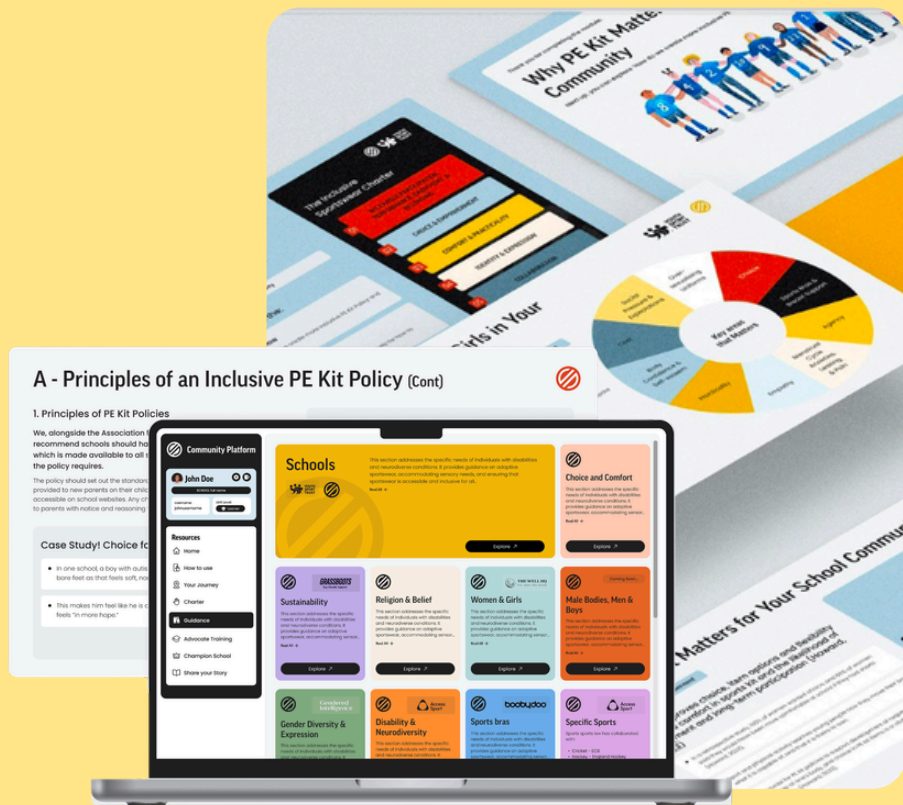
Why PE Kit Matters Community

The Inclusive Sportswear Charter

CHOICE & EMPOWERMENT

COMFORT & PRACTICALITY

IDENTITY & EXPRESSION

COLLABORATION

Girls in Your

Key areas that Matters

Choice

Sports Bras & Breast Support

Hygiene

Identity

Modesty

Matters for Your School Commu

A - Principles of an Inclusive PE Kit Policy (Cont)

1. Principles of PE Kit Policies

We, alongside the Association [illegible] recommend schools should ha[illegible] which is made available to all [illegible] the policy requires.

The policy should set out the standard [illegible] provided to new parents on their c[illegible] accessible on school websites. Any ch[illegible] to parents with notice and reasoning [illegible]

Case Study! Choice fo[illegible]

In one school, a boy with autis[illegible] bare feet as that feels soft, no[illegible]

This makes him feel like he is c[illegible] feels "in more hope."

Community Platform

John Doe

Resources

Home

How to use

Your Journey

Charter

Guidance

Advocate Training

Champion School

Share your Story

Schools

This section addresses the specific needs of individuals with disabilities and neurodiverse conditions. It provides guidance on adaptive sportswear, accommodating sensory needs, and ensuring that sportswear is accessible and inclusive for all...

Read All

Explore ↗

Choice and Comfort

This section addresses the specific needs of individuals with disabilities and neurodiverse conditions. It provides guidance on adaptive sportswear, accommodating sensor...

Explore ↗

Sustainability

GRASSROOTS

This section addresses the specific needs of individuals with disabilities and neurodiverse conditions. It provides guidance on adaptive sportswear, accommodating sensor...

Explore ↗

Religion & Belief

This section addresses the specific needs of individuals with disabilities and neurodiverse conditions. It provides guidance on adaptive sportswear, accommodating sensor...

Explore ↗

Women & Girls

THE WELL HQ

This section addresses the specific needs of individuals with disabilities and neurodiverse conditions. It provides guidance on adaptive sportswear, accommodating sensor...

Explore ↗

Male Bodies, Men & Boys

Coming Soon

This section addresses the specific needs of individuals with disabilities and neurodiverse conditions. It provides guidance on adaptive sportswear, accommodating sensor...

Explore ↗

Gender Diversity & Expression

Gendered Intelligence

Disability & Neurodiversity

Access Sport

Sports bras

boobydoo

Specific Sports

Access Sport

Cricket - ECB

Hockey - England Hockey